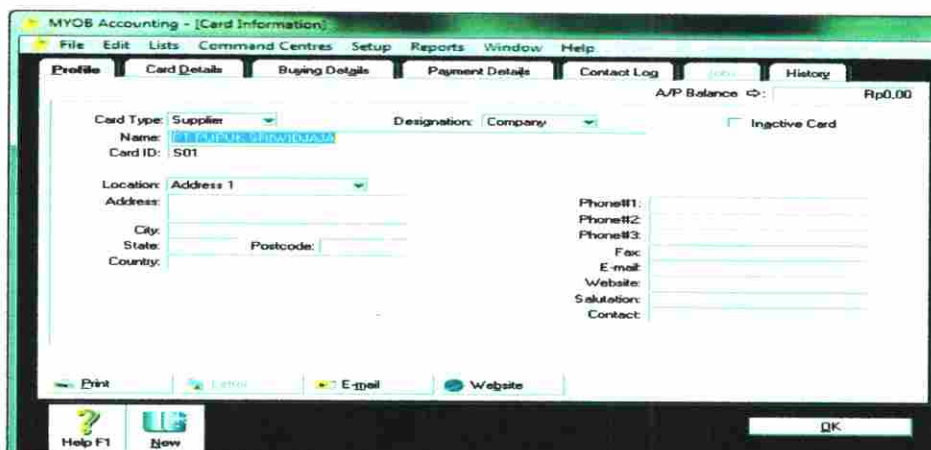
MYOB Accounting - [Card Information]

File Edit Lists Command Centres Setup Reports Window Help

Profile | Card Details | Buying Details | Payment Details | Contact Log | Jobs | History

A/P Balance ⇨: Rp0,00

Card Type: Supplier

Designation: Company

Inactive Card

Name: PT.PUPUK SRIWIDJAJA

Card ID: S01

Location: Address 1

Address:

City:

State:

Postcode:

Country:

Phone#1:

Phone#2:

Phone#3:

Fax:

E-mail:

Website:

Salutation:

Contact:

Print

Letter

E-mail

Website

Help F1

New

OK